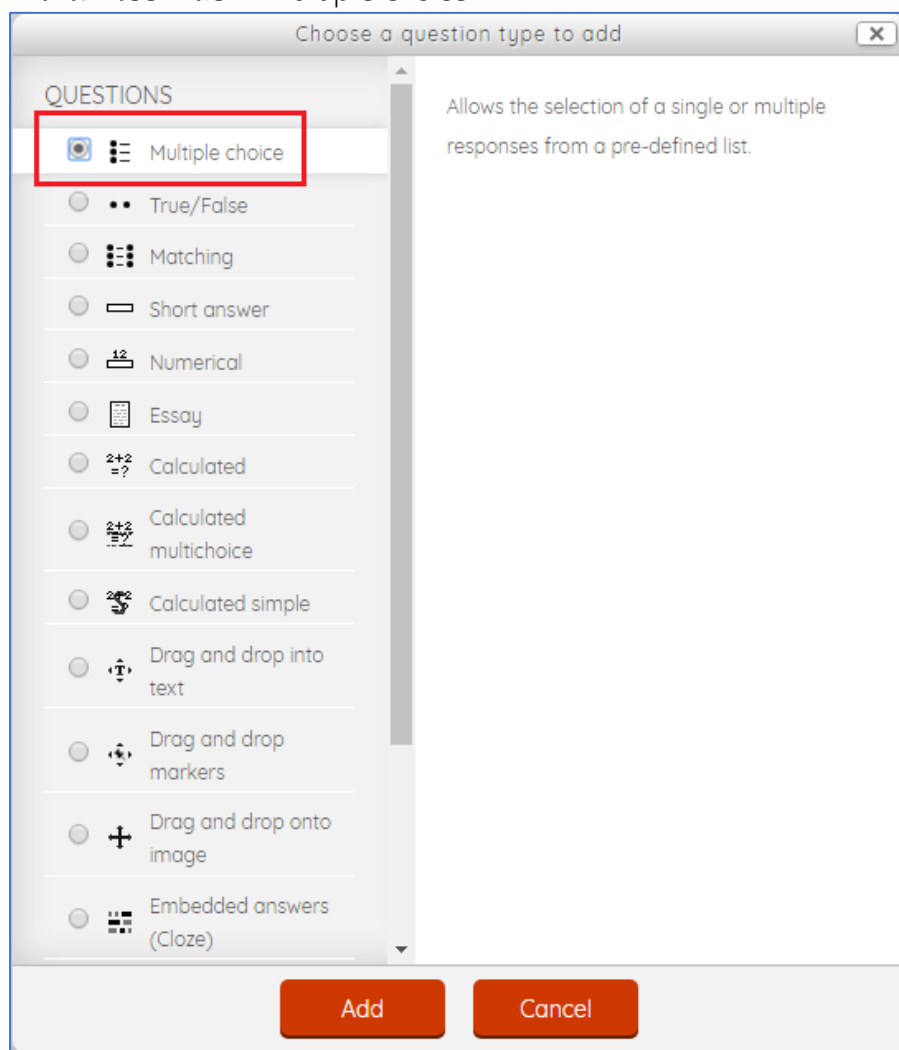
Choose a question type to add

QUESTIONS

Multiple choice

True/False

Matching

Short answer

Numerical

Essay

Calculated

Calculated multichoice

Calculated simple

Drag and drop into text

Drag and drop markers

Drag and drop onto image

Embedded answers (Cloze)

Allows the selection of a single or multiple responses from a pre-defined list.

Add

Cancel